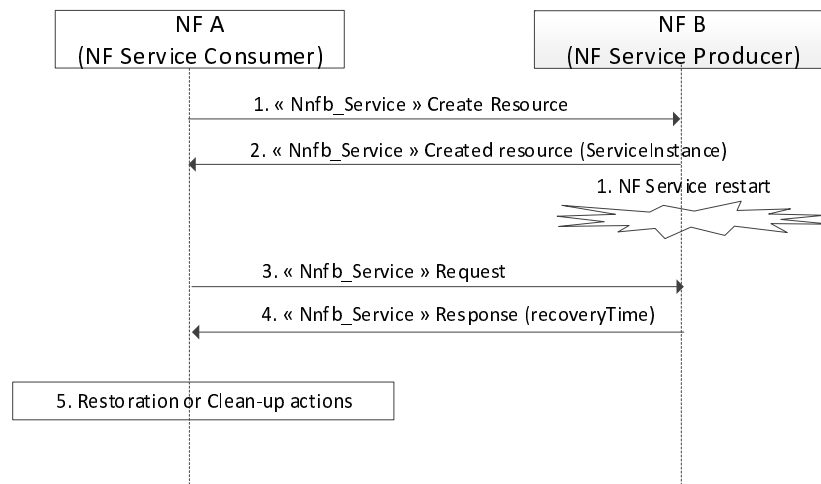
NF A
(NF Service Consumer)

NF B
(NF Service Producer)

1. « Nnfb_Service » Create Resource

2. « Nnfb_Service » Created resource (ServiceInstance)

1. NF Service restart

3. « Nnfb_Service » Request

4. « Nnfb_Service » Response (recoveryTime)

5. Restoration or Clean-up actions